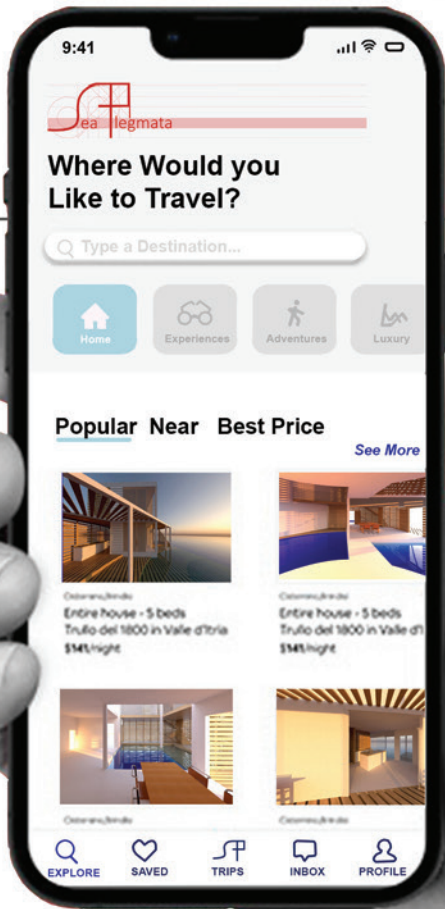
9:41

Sea Flegmata

Where Would you Like to Travel?

Type a Destination...

Home
Experiences
Adventures
Luxury

Popular Near Best Price

See More

Ostuni, Brindisi
Entire house - 5 beds
Trullo del 1800 in Valle d'Itria
$141/night

Ostuni, Brindisi
Entire house - 5 beds
Trullo del 1800 in Valle d'Itria
$141/night

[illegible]

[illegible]

EXPLORE
SAVED
TRIPS
INBOX
PROFILE